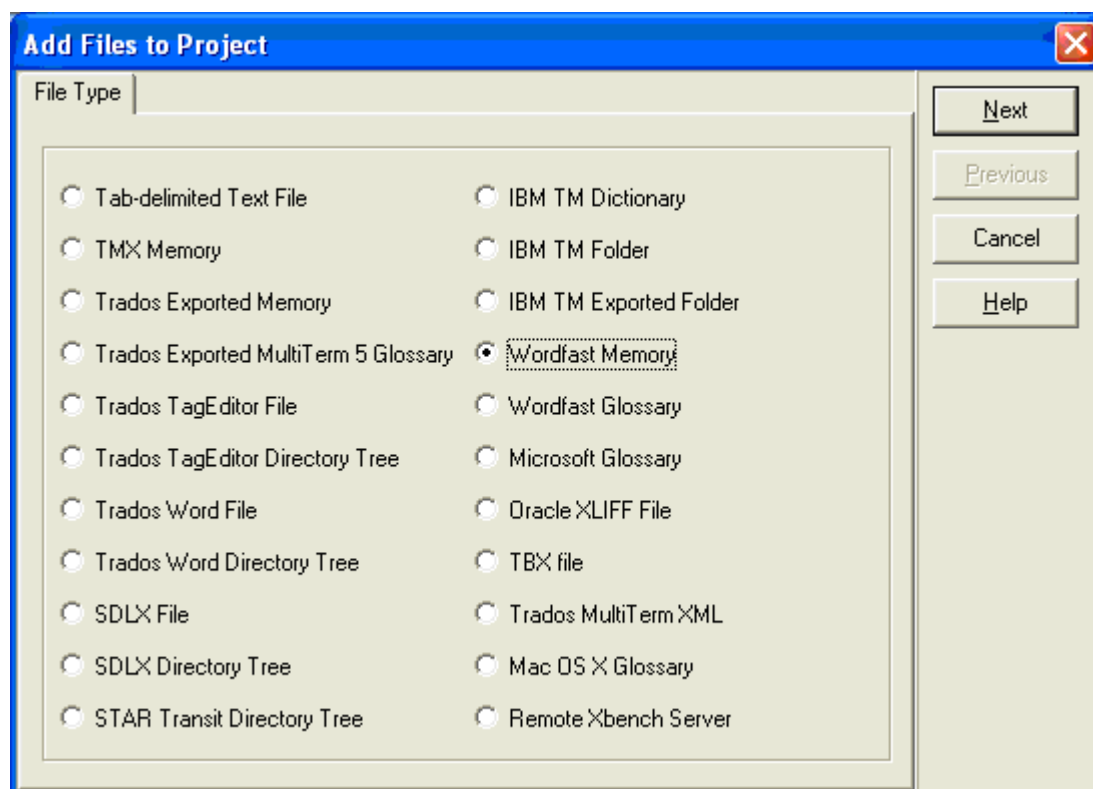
Add Files to Project

File Type

Tab-delimited Text File
TMX Memory
Trados Exported Memory
Trados Exported MultiTerm 5 Glossary
Trados TagEditor File
Trados TagEditor Directory Tree
Trados Word File
Trados Word Directory Tree
SDLX File
SDLX Directory Tree
STAR Transit Directory Tree

IBM TM Dictionary
IBM TM Folder
IBM TM Exported Folder
Wordfast Memory
Wordfast Glossary
Microsoft Glossary
Oracle XLIFF File
TBX file
Trados MultiTerm XML
Mac OS X Glossary
Remote Xbench Server

Next
Previous
Cancel
Help